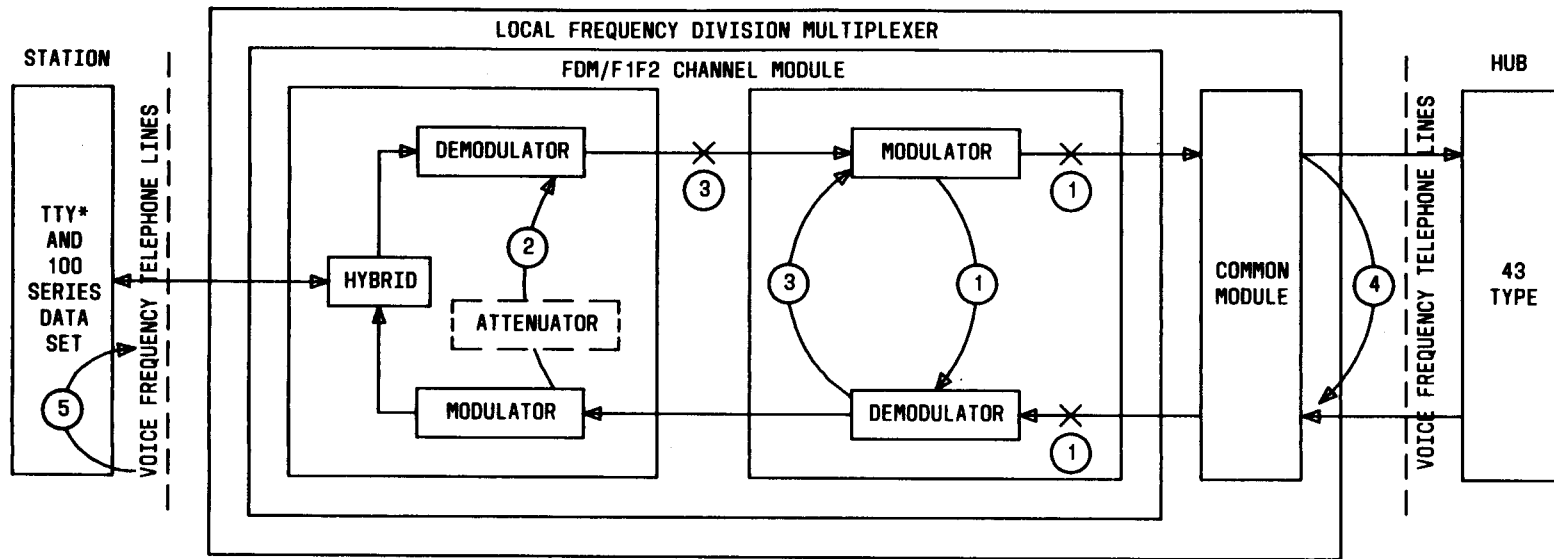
LOCAL FREQUENCY DIVISION MULTIPLEXER

STATION

FDM/F1F2 CHANNEL MODULE

HUB

VOICE FREQUENCY TELEPHONE LINES

TTY* AND 100 SERIES DATA SET

5

DEMODULATOR

2

HYBRID

ATTENUATOR

MODULATOR

3

MODULATOR

3

1

DEMODULATOR

1

1

COMMON MODULE

4

VOICE FREQUENCY TELEPHONE LINES

43 TYPE